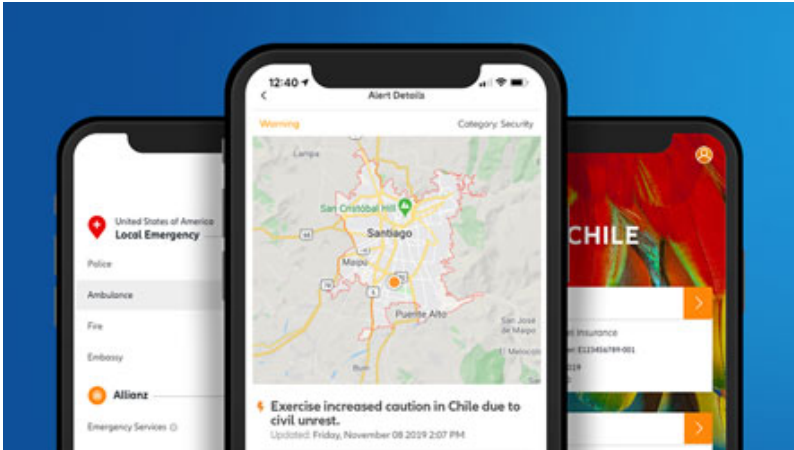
United States of America
Local Emergency

Police

Ambulance

Fire

Embassy

Allianz

Emergency Services

12:40

Alert Details

Warning

Category: Security

Lampa

San Cristóbal Hill

Santiago

Maipú

Puente Alto

San José de Maipo

Buin

Exercise increased caution in Chile due to civil unrest.

Updated: Friday, November 08 2019 2:07 PM

CHILE

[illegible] Insurance

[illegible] E123456789-001